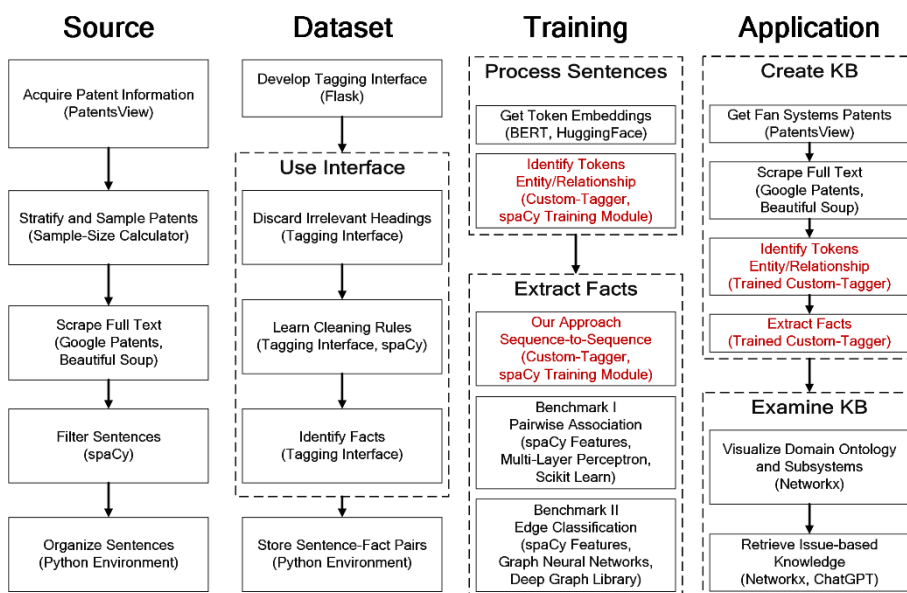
Source

Acquire Patent Information (PatentsView)

Stratify and Sample Patents (Sample-Size Calculator)

Scrape Full Text (Google Patents, Beautiful Soup)

Filter Sentences (spaCy)

Organize Sentences (Python Environment)

Dataset

Develop Tagging Interface (Flask)

Use Interface

Discard Irrelevant Headings (Tagging Interface)

Learn Cleaning Rules (Tagging Interface, spaCy)

Identify Facts (Tagging Interface)

Store Sentence-Fact Pairs (Python Environment)

Training

Process Sentences

Get Token Embeddings (BERT, HuggingFace)

Identify Tokens Entity/Relationship (Custom-Tagger, spaCy Training Module)

Extract Facts

Our Approach Sequence-to-Sequence (Custom-Tagger, spaCy Training Module)

Benchmark I Pairwise Association (spaCy Features, Multi-Layer Perceptron, Scikit Learn)

Benchmark II Edge Classification (spaCy Features, Graph Neural Networks, Deep Graph Library)

Application

Create KB

Get Fan Systems Patents (PatentsView)

Scrape Full Text (Google Patents, Beautiful Soup)

Identify Tokens Entity/Relationship (Trained Custom-Tagger)

Extract Facts (Trained Custom-Tagger)

Examine KB

Visualize Domain Ontology and Subsystems (Networkx)

Retrieve Issue-based Knowledge (Networkx, ChatGPT)